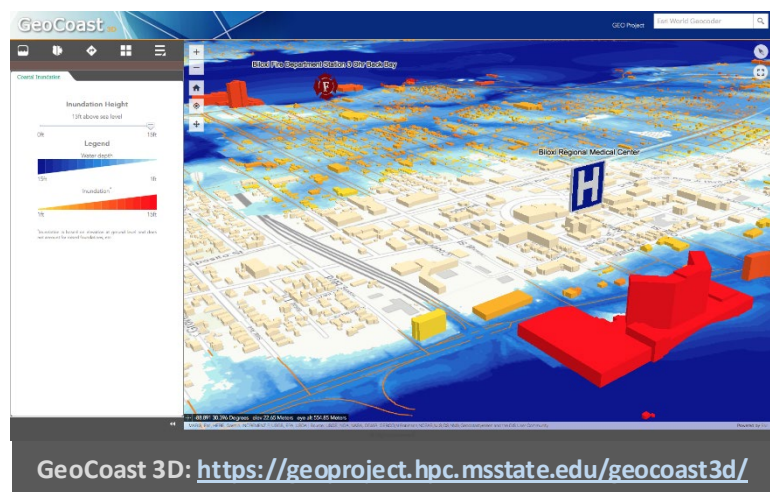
GeoCoast 3D

GEO Project

Esri World Geocoder

Coastal Inundation

Inundation Height

13ft above sea level

0ft

15ft

Legend

Water depth

15ft

1ft

Inundation*

1ft

13ft

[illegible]

Biloxi Fire Department Station 3 Old Back Bay

Biloxi Regional Medical Center

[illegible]

GeoCoast 3D: https://geoproject.hpc.msstate.edu/geocoast3d/